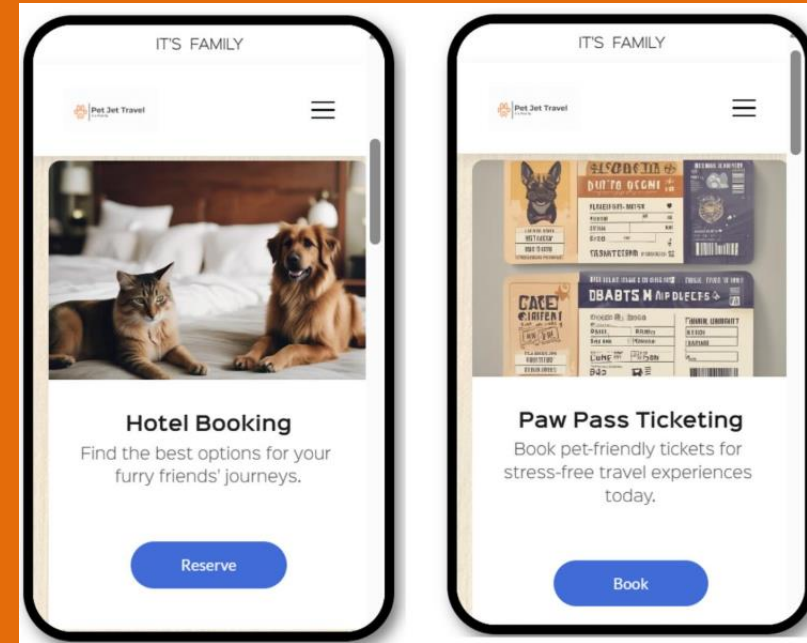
IT'S FAMILY

Pet Jet Travel

Hotel Booking

Find the best options for your furry friends' journeys.

Reserve

IT'S FAMILY

Pet Jet Travel

Paw Pass Ticketing

Book pet-friendly tickets for stress-free travel experiences today.

Book